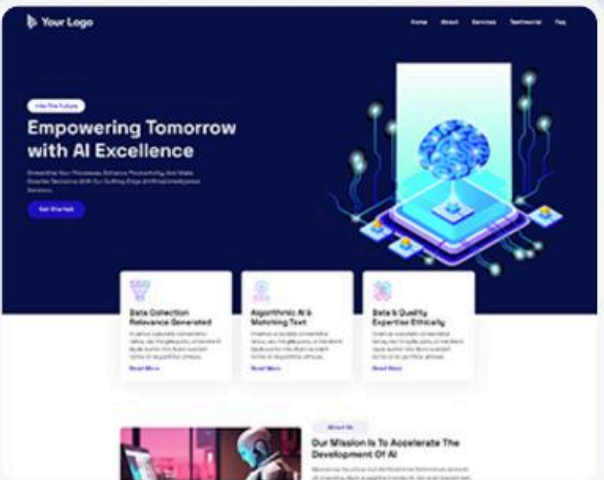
Your Logo

Home About Services Testimonial Faq

Into The Future

Empowering Tomorrow with AI Excellence

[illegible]

Get Started

Data Collection Relevance Generated

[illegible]

Read More

Algorithmic AI & Matching Text

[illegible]

Read More

Data & Quality Expertise Ethically

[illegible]

Read More

About Us

Our Mission Is To Accelerate The Development Of AI

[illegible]